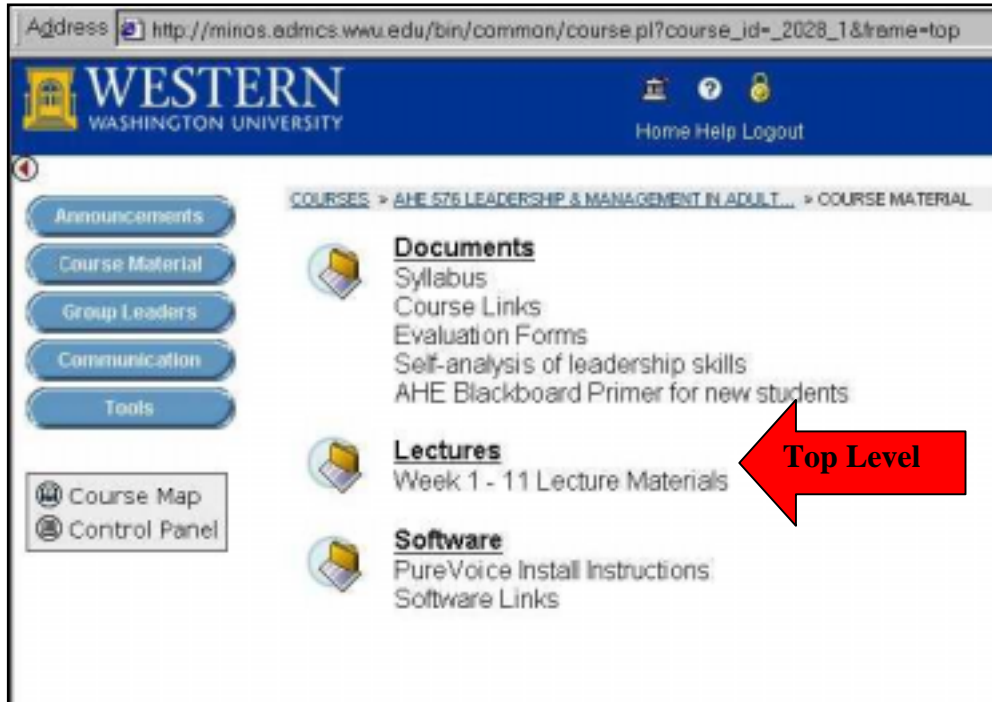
Address http://minos.admcs.wwu.edu/bin/common/course.pl?course_id=_2028_1&frame=top

WESTERN
WASHINGTON UNIVERSITY

Home Help Logout

Announcements
Course Material
Group Leaders
Communication
Tools

Course Map
Control Panel

COURSES > AHE 576 LEADERSHIP & MANAGEMENT IN ADULT... > COURSE MATERIAL

Documents
Syllabus
Course Links
Evaluation Forms
Self-analysis of leadership skills
AHE Blackboard Primer for new students

Lectures
Week 1 - 11 Lecture Materials

Top Level

Software
PureVoice Install Instructions
Software Links